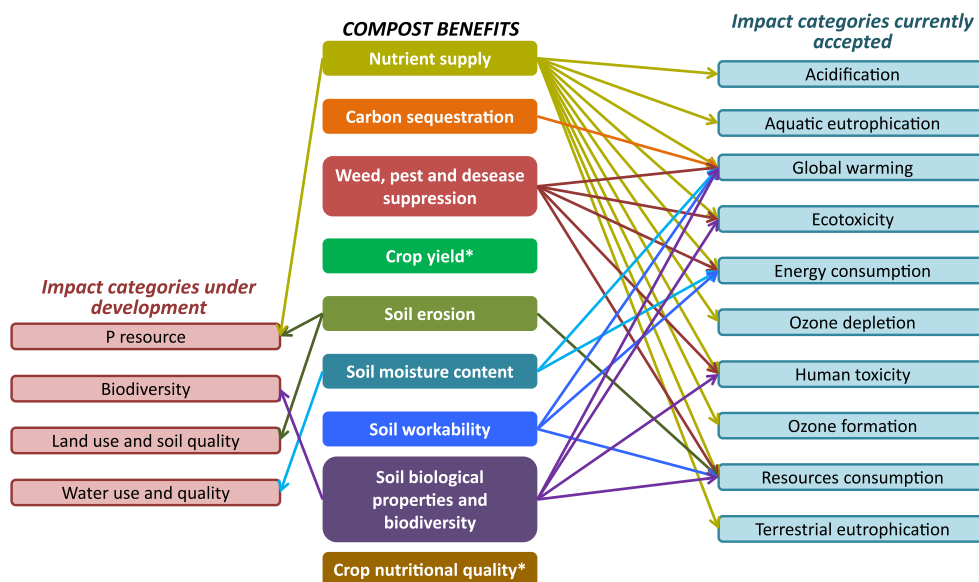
COMPOST BENEFITS

Nutrient supply

Carbon sequestration

Weed, pest and desease suppression

Crop yield*

Soil erosion

Soil moisture content

Soil workability

Soil biological properties and biodiversity

Crop nutritional quality*

Impact categories currently accepted

Acidification

Aquatic eutrophication

Global warming

Ecotoxicity

Energy consumption

Ozone depletion

Human toxicity

Ozone formation

Resources consumption

Terrestrial eutrophication

Impact categories under development

P resource

Biodiversity

Land use and soil quality

Water use and quality